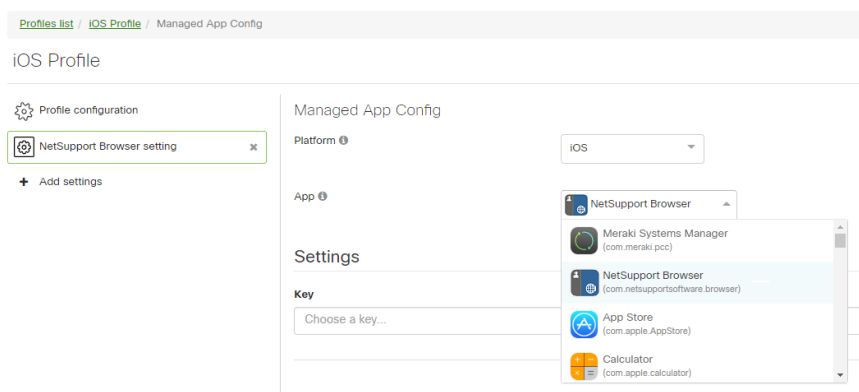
Profiles list / iOS Profile / Managed App Config

iOS Profile

Profile configuration

NetSupport Browser setting ×

+ Add settings

Managed App Config

Platform ℹ

iOS

App ℹ

NetSupport Browser

Settings

Key

Choose a key...

Meraki Systems Manager
(com.meraki.pcc)

NetSupport Browser
(com.netsupportsoftware.browser)

App Store
(com.apple.AppStore)

Calculator
(com.apple.calculator)